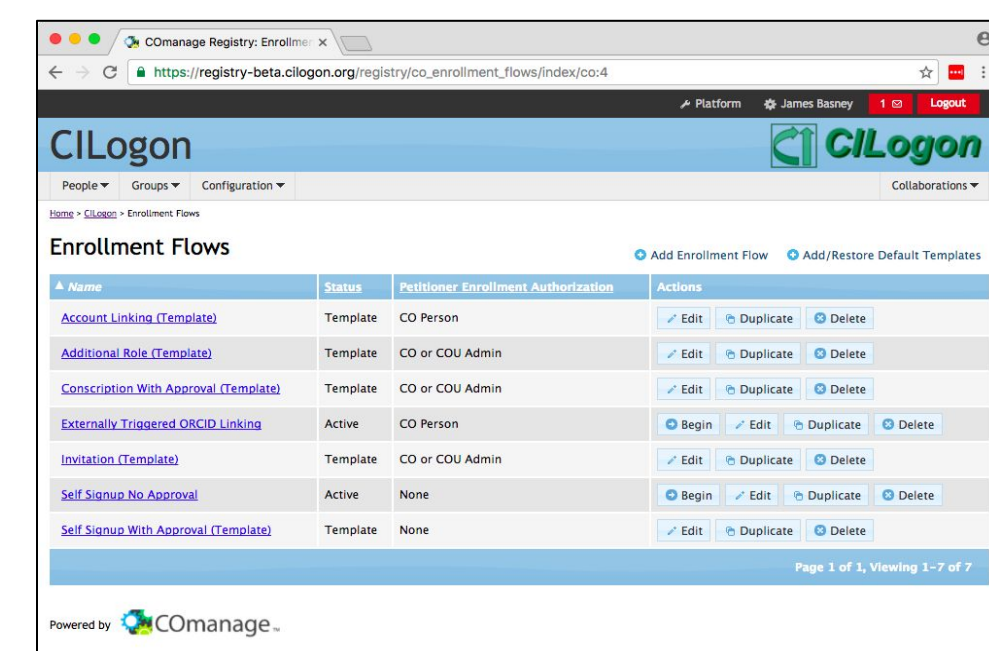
COmanage Registry: Enrollmer ×

https://registry-beta.cilogon.org/registry/co_enrollment_flows/index/co:4

Platform James Basney 1 Logout

CILogon

CILogon

People ▼ Groups ▼ Configuration ▼ Collaborations ▼

Home > CILogon > Enrollment Flows

Enrollment Flows

Add Enrollment Flow Add/Restore Default Templates

| ▲ Name | Status | Petitioner Enrollment Authorization | Actions |
|---|---|---|---|
| Account Linking (Template) | Template | CO Person | Edit Duplicate Delete |
| Additional Role (Template) | Template | CO or COU Admin | Edit Duplicate Delete |
| Conscription With Approval (Template) | Template | CO or COU Admin | Edit Duplicate Delete |
| Externally Triggered ORCID Linking | Active | CO Person | Begin Edit Duplicate Delete |
| Invitation (Template) | Template | CO or COU Admin | Edit Duplicate Delete |
| Self Signup No Approval | Active | None | Begin Edit Duplicate Delete |
| Self Signup With Approval (Template) | Template | None | Edit Duplicate Delete |

Page 1 of 1, Viewing 1-7 of 7

Powered by COmanage™